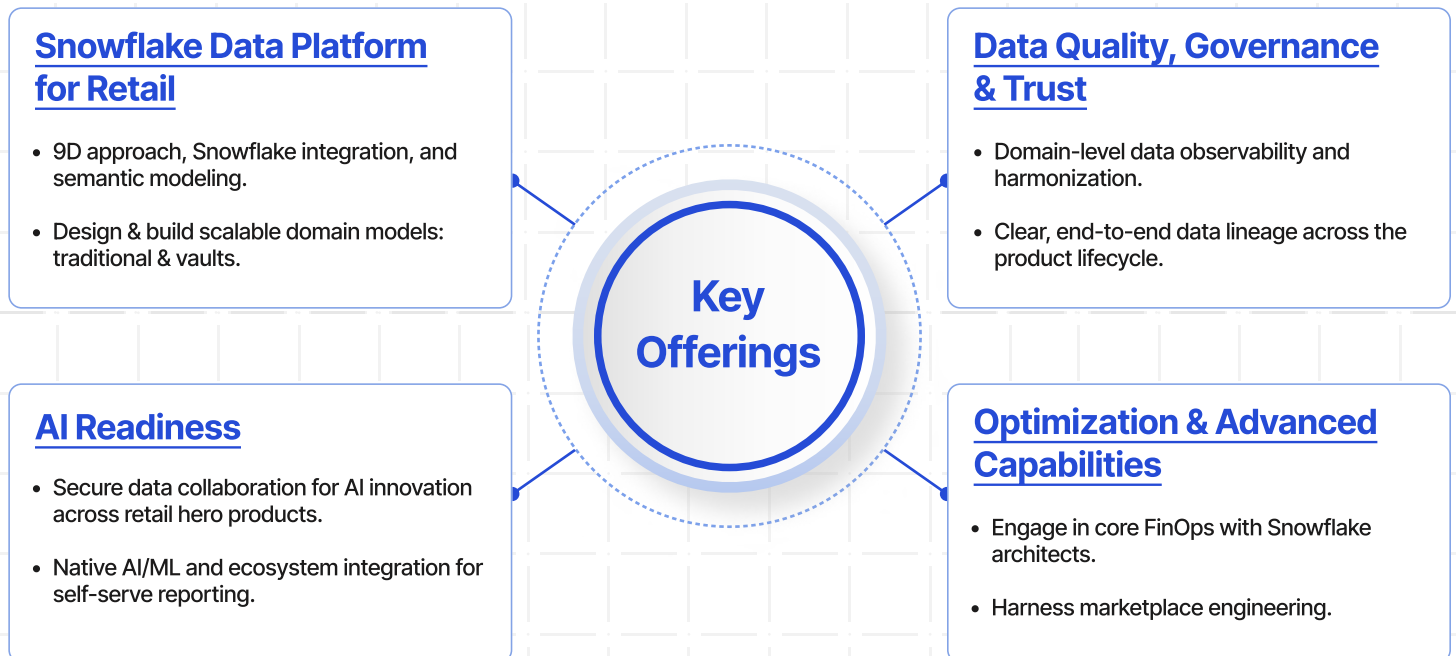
Snowflake Data Platform for Retail

- 9D approach, Snowflake integration, and semantic modeling.
- Design & build scalable domain models: traditional & vaults.

Data Quality, Governance & Trust

- Domain-level data observability and harmonization.
- Clear, end-to-end data lineage across the product lifecycle.

Key Offerings

AI Readiness

- Secure data collaboration for AI innovation across retail hero products.
- Native AI/ML and ecosystem integration for self-serve reporting.

Optimization & Advanced Capabilities

- Engage in core FinOps with Snowflake architects.
- Harness marketplace engineering.